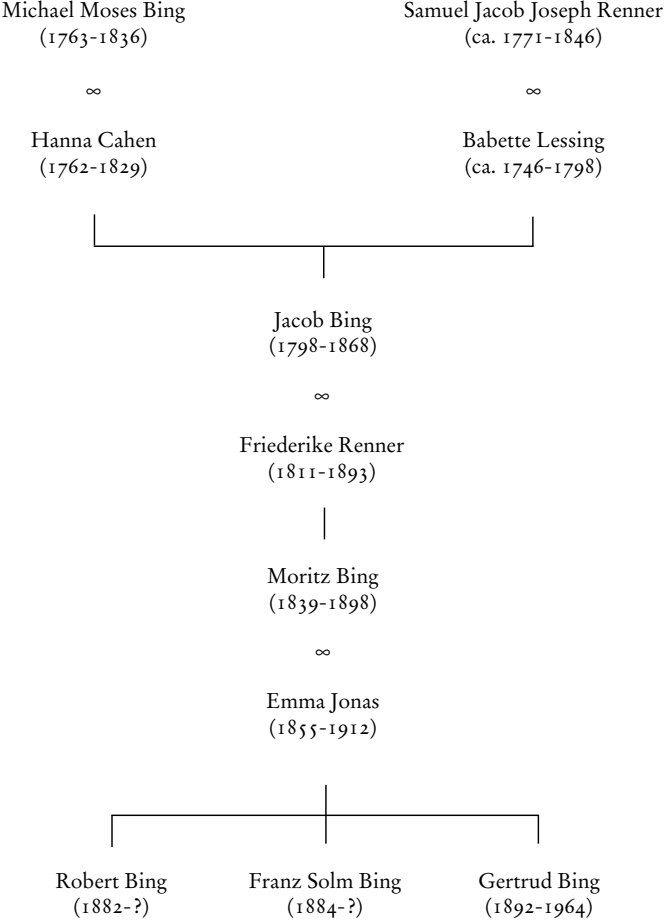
Michael Moses Bing
(1763-1836)

∞

Hanna Cahen
(1762-1829)

Samuel Jacob Joseph Renner
(ca. 1771-1846)

∞

Babette Lessing
(ca. 1746-1798)

Jacob Bing
(1798-1868)

∞

Friederike Renner
(1811-1893)

Moritz Bing
(1839-1898)

∞

Emma Jonas
(1855-1912)

Robert Bing
(1882-?)

Franz Solm Bing
(1884-?)

Gertrud Bing
(1892-1964)